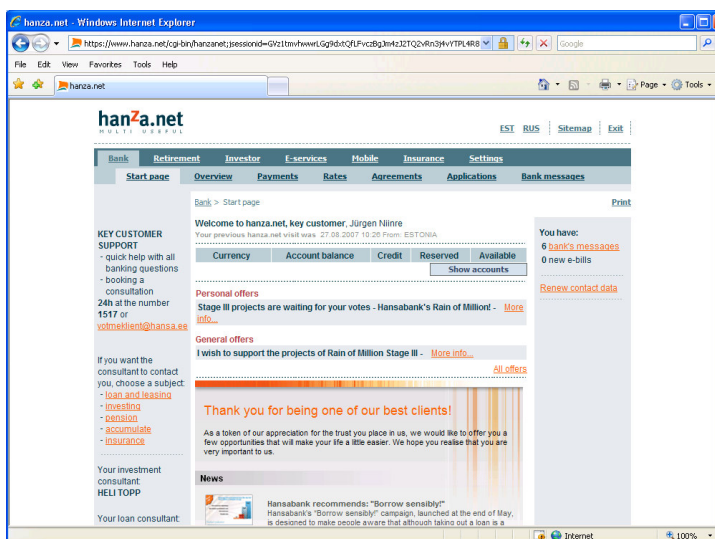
hanza.net - Windows Internet Explorer

https://www.hanza.net/cgi-bin/hanzanet;jsessionid=GVz1tmvhwwrLGg9dxtQfLFvczBgJm4zJ2TQ2vRn3j4vYTPL4R8

Google

File Edit View Favorites Tools Help

hanza.net

Page Tools

hanza.net
MULTI USEFUL

EST RUS Sitemap Exit

Bank Retirement Investor E-services Mobile Insurance Settings

Start page Overview Payments Rates Agreements Applications Bank messages

Bank > Start page

Print

Welcome to hanza.net, key customer, Jürgen Niinre
Your previous hanza.net visit was 27.08.2007 10:26 From: ESTONIA

| Currency | Account balance | Credit | Reserved | Available |
|---|---|---|---|---|

Show accounts

Personal offers
Stage III projects are waiting for your votes - Hansabank's Rain of Million! - More info...

General offers
I wish to support the projects of Rain of Million Stage III - More info...

All offers

Thank you for being one of our best clients!

As a token of our appreciation for the trust you placed in us, we would like to offer you a few opportunities that will make your life a little easier. We hope you realise that you are very important to us.

News

Hansabank recommends: "Borrow sensibly!"
Hansabank's "Borrow sensibly" campaign, launched at the end of May, is designed to make people aware that although taking out a loan is a

KEY CUSTOMER SUPPORT
- quick help with all banking questions
- booking a consultation
24h at the number 1517 or
votmeklient@hansa.ee

If you want the consultant to contact you, choose a subject:
- loan and leasing
- investing
- pension
- accumulate
- insurance

Your investment consultant:
HELI TOPP

Your loan consultant:

You have:
6 bank's messages
0 new e-bills

Renew contact data

Internet
100%